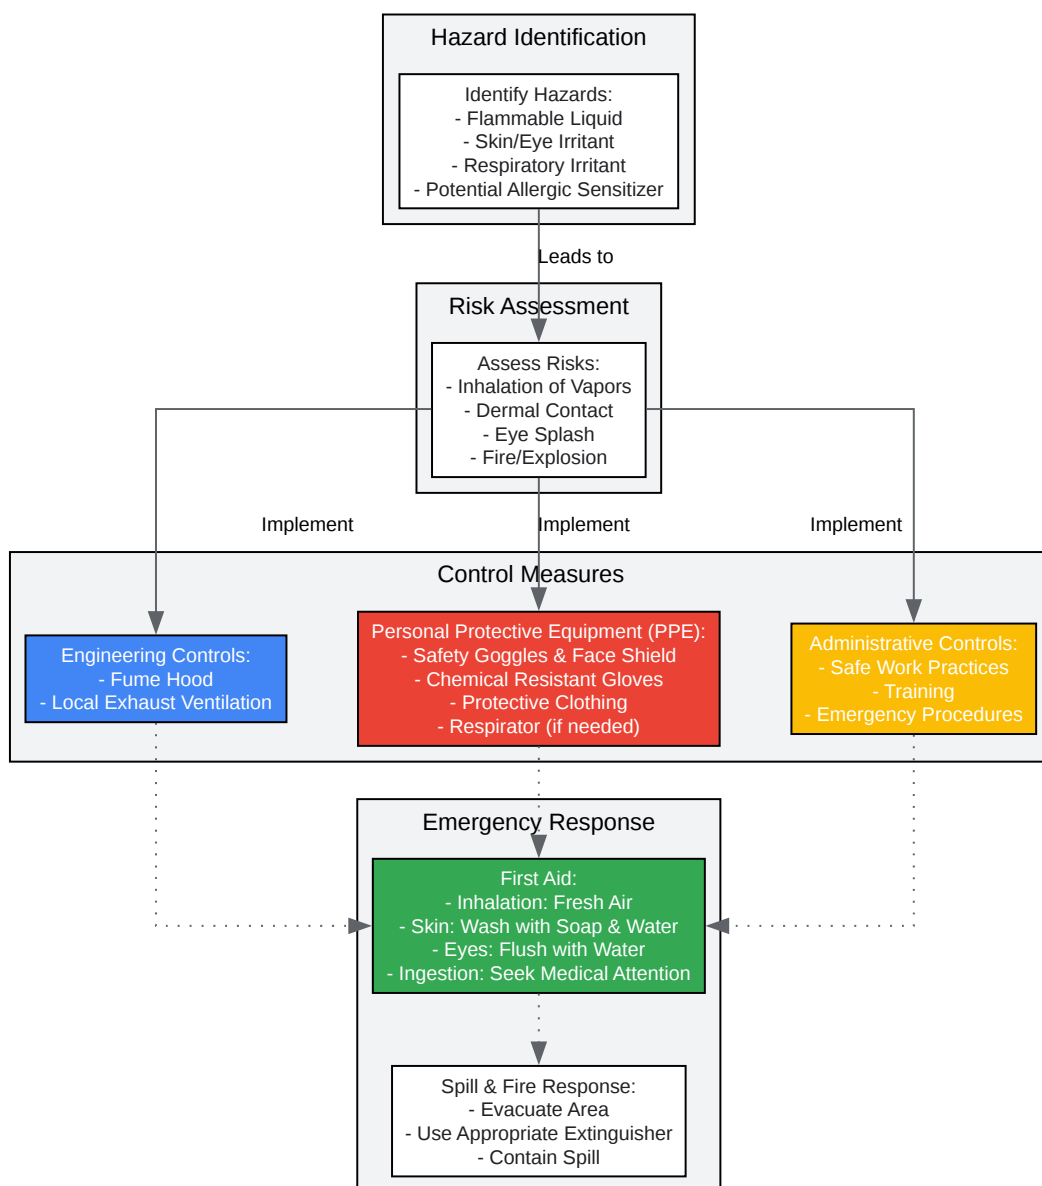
Hazard Identification

Identify Hazards:
- Flammable Liquid
- Skin/Eye Irritant
- Respiratory Irritant
- Potential Allergic Sensitizer

Leads to

Risk Assessment

Assess Risks:
- Inhalation of Vapors
- Dermal Contact
- Eye Splash
- Fire/Explosion

Implement

Implement

Implement

Control Measures

Engineering Controls:
- Fume Hood
- Local Exhaust Ventilation

Personal Protective Equipment (PPE):
- Safety Goggles & Face Shield
- Chemical Resistant Gloves
- Protective Clothing
- Respirator (if needed)

Administrative Controls:
- Safe Work Practices
- Training
- Emergency Procedures

Emergency Response

First Aid:
- Inhalation: Fresh Air
- Skin: Wash with Soap & Water
- Eyes: Flush with Water
- Ingestion: Seek Medical Attention

Spill & Fire Response:
- Evacuate Area
- Use Appropriate Extinguisher
- Contain Spill